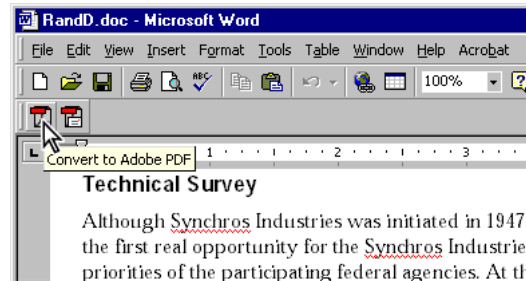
RandD.doc - Microsoft Word

File Edit View Insert Format Tools Table Window Help Acrobat

100%

Convert to Adobe PDF

1 2 3

Technical Survey

Although Synchros Industries was initiated in 1947 the first real opportunity for the Synchros Industrie priorities of the participating federal agencies. At th